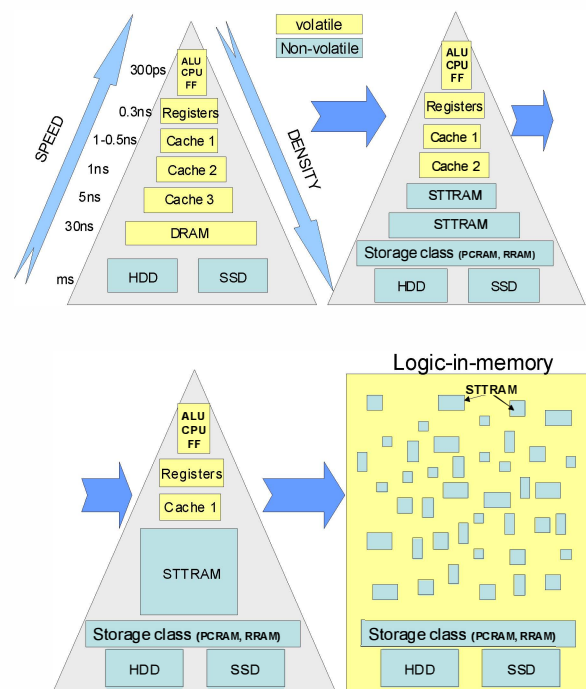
volatile
Non-volatile

SPEED
DENSITY

300ps
ALU
CPU
FF
0.3ns
Registers
1-0.5ns
Cache 1
1ns
Cache 2
5ns
Cache 3
30ns
DRAM
ms
HDD
SSD

ALU
CPU
FF
Registers
Cache 1
Cache 2
STTRAM
STTRAM
Storage class (PCRAM, RRAM)
HDD
SSD

ALU
CPU
FF
Registers
Cache 1
STTRAM
Storage class (PCRAM, RRAM)
HDD
SSD

Logic-in-memory
STTRAM
Storage class (PCRAM, RRAM)
HDD
SSD